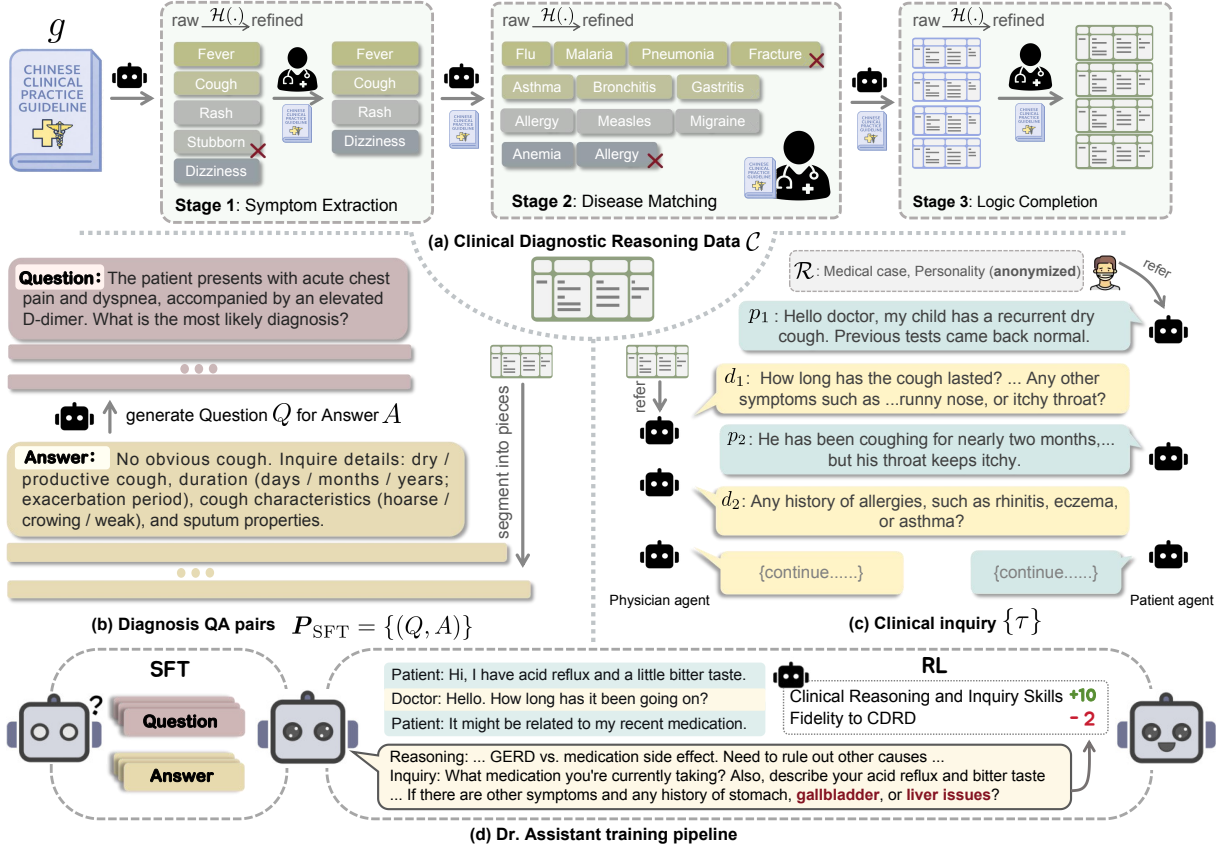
$g$

CHINESE CLINICAL PRACTICE GUIDELINE

raw $\xrightarrow{\mathcal{H}(.)}$ refined

Fever
Cough
Rash
Stubborn
Dizziness

Fever
Cough
Rash
Dizziness

Stage 1: Symptom Extraction

raw $\xrightarrow{\mathcal{H}(.)}$ refined

Flu
Malaria
Pneumonia
Fracture
Asthma
Bronchitis
Gastritis
Allergy
Measles
Migraine
Anemia
Allergy

Stage 2: Disease Matching

raw $\xrightarrow{\mathcal{H}(.)}$ refined

Stage 3: Logic Completion

(a) Clinical Diagnostic Reasoning Data $\mathcal{C}$

Question: The patient presents with acute chest pain and dyspnea, accompanied by an elevated D-dimer. What is the most likely diagnosis?

generate Question $Q$ for Answer $A$

Answer: No obvious cough. Inquire details: dry / productive cough, duration (days / months / years; exacerbation period), cough characteristics (hoarse / crowing / weak), and sputum properties.

segment into pieces

(b) Diagnosis QA pairs $\boldsymbol{P}_{\mathrm{SFT}} = \{(Q, A)\}$

$\mathcal{R}$: Medical case, Personality (anonymized)

refer

$p_1$ : Hello doctor, my child has a recurrent dry cough. Previous tests came back normal.

refer

$d_1$: How long has the cough lasted? ... Any other symptoms such as ...runny nose, or itchy throat?

$p_2$: He has been coughing for nearly two months,... but his throat keeps itchy.

$d_2$: Any history of allergies, such as rhinitis, eczema, or asthma?

{continue......}

{continue......}

Physician agent

Patient agent

(c) Clinical inquiry $\{\tau\}$

SFT

Question

Answer

Patient: Hi, I have acid reflux and a little bitter taste.
Doctor: Hello. How long has it been going on?
Patient: It might be related to my recent medication.

RL

Clinical Reasoning and Inquiry Skills +10
Fidelity to CDRD - 2

Reasoning: ... GERD vs. medication side effect. Need to rule out other causes ...
Inquiry: What medication you're currently taking? Also, describe your acid reflux and bitter taste ... If there are other symptoms and any history of stomach, gallbladder, or liver issues?

(d) Dr. Assistant training pipeline